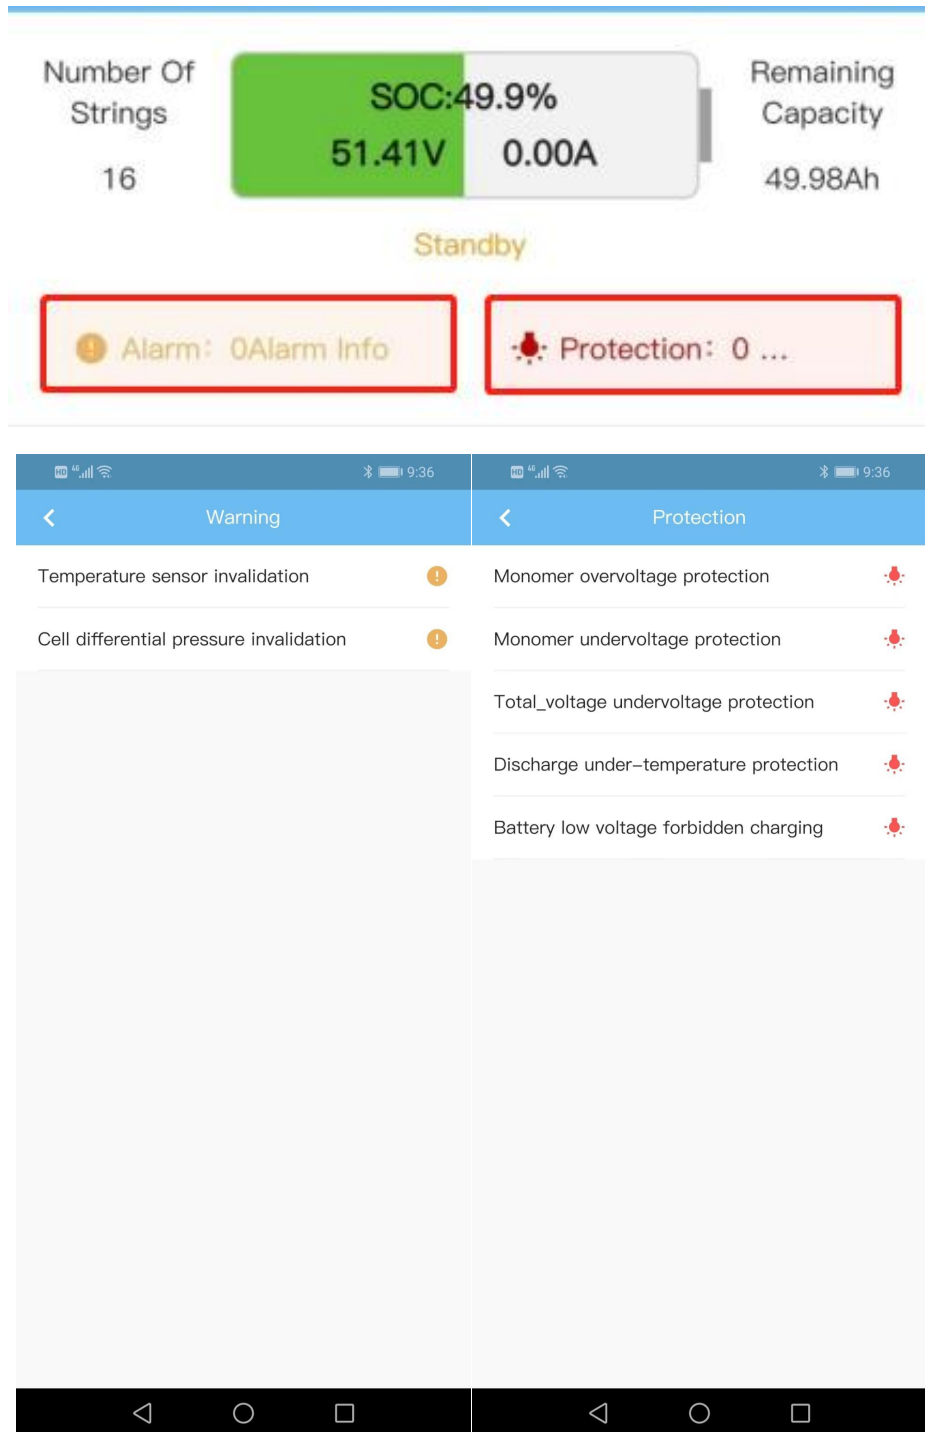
Number Of Strings

16

SOC:49.9%

51.41V 0.00A

Remaining Capacity

49.98Ah

Standby

Alarm: 0Alarm Info

Protection: 0 ...

9:36

Warning

Temperature sensor invalidation

Cell differential pressure invalidation

9:36

Protection

Monomer overvoltage protection

Monomer undervoltage protection

Total_voltage undervoltage protection

Discharge under–temperature protection

Battery low voltage forbidden charging